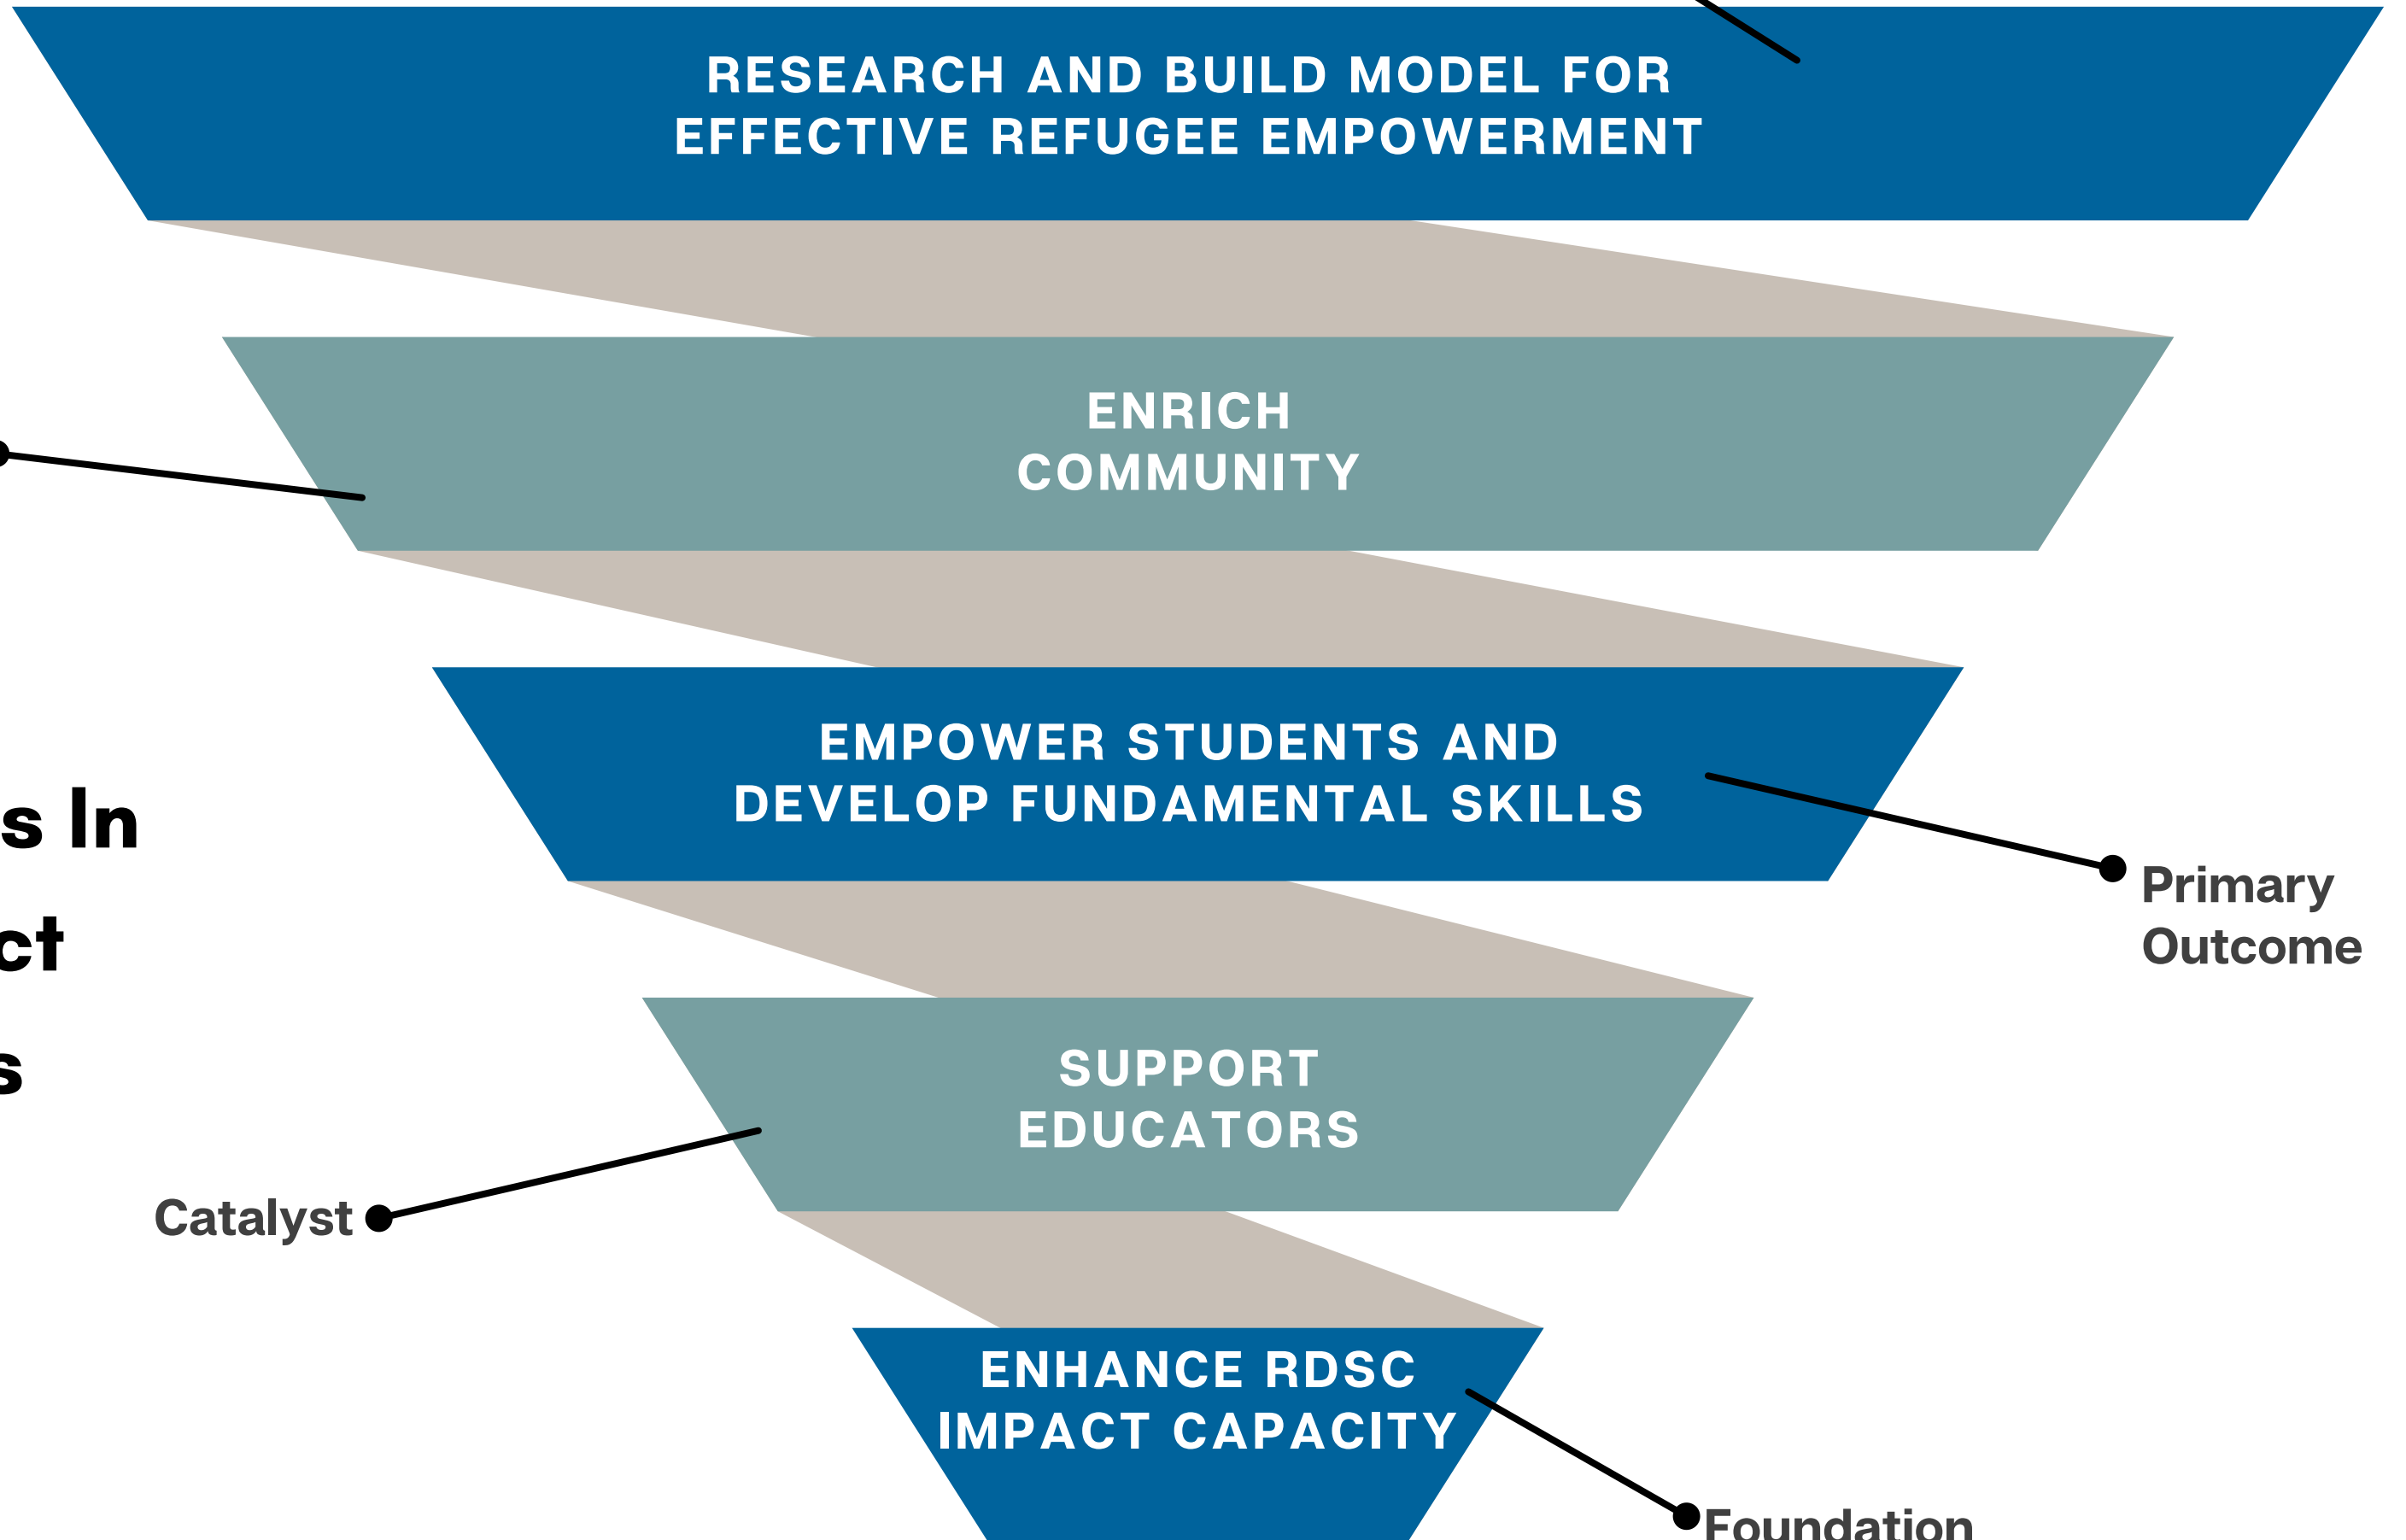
RESEARCH AND BUILD MODEL FOR EFFECTIVE REFUGEE EMPOWERMENT

ENRICH COMMUNITY

s In
ct
s

EMPOWER STUDENTS AND DEVELOP FUNDAMENTAL SKILLS

Primary Outcome

SUPPORT EDUCATORS

Catalyst

ENHANCE RDSC IMPACT CAPACITY

Foundation